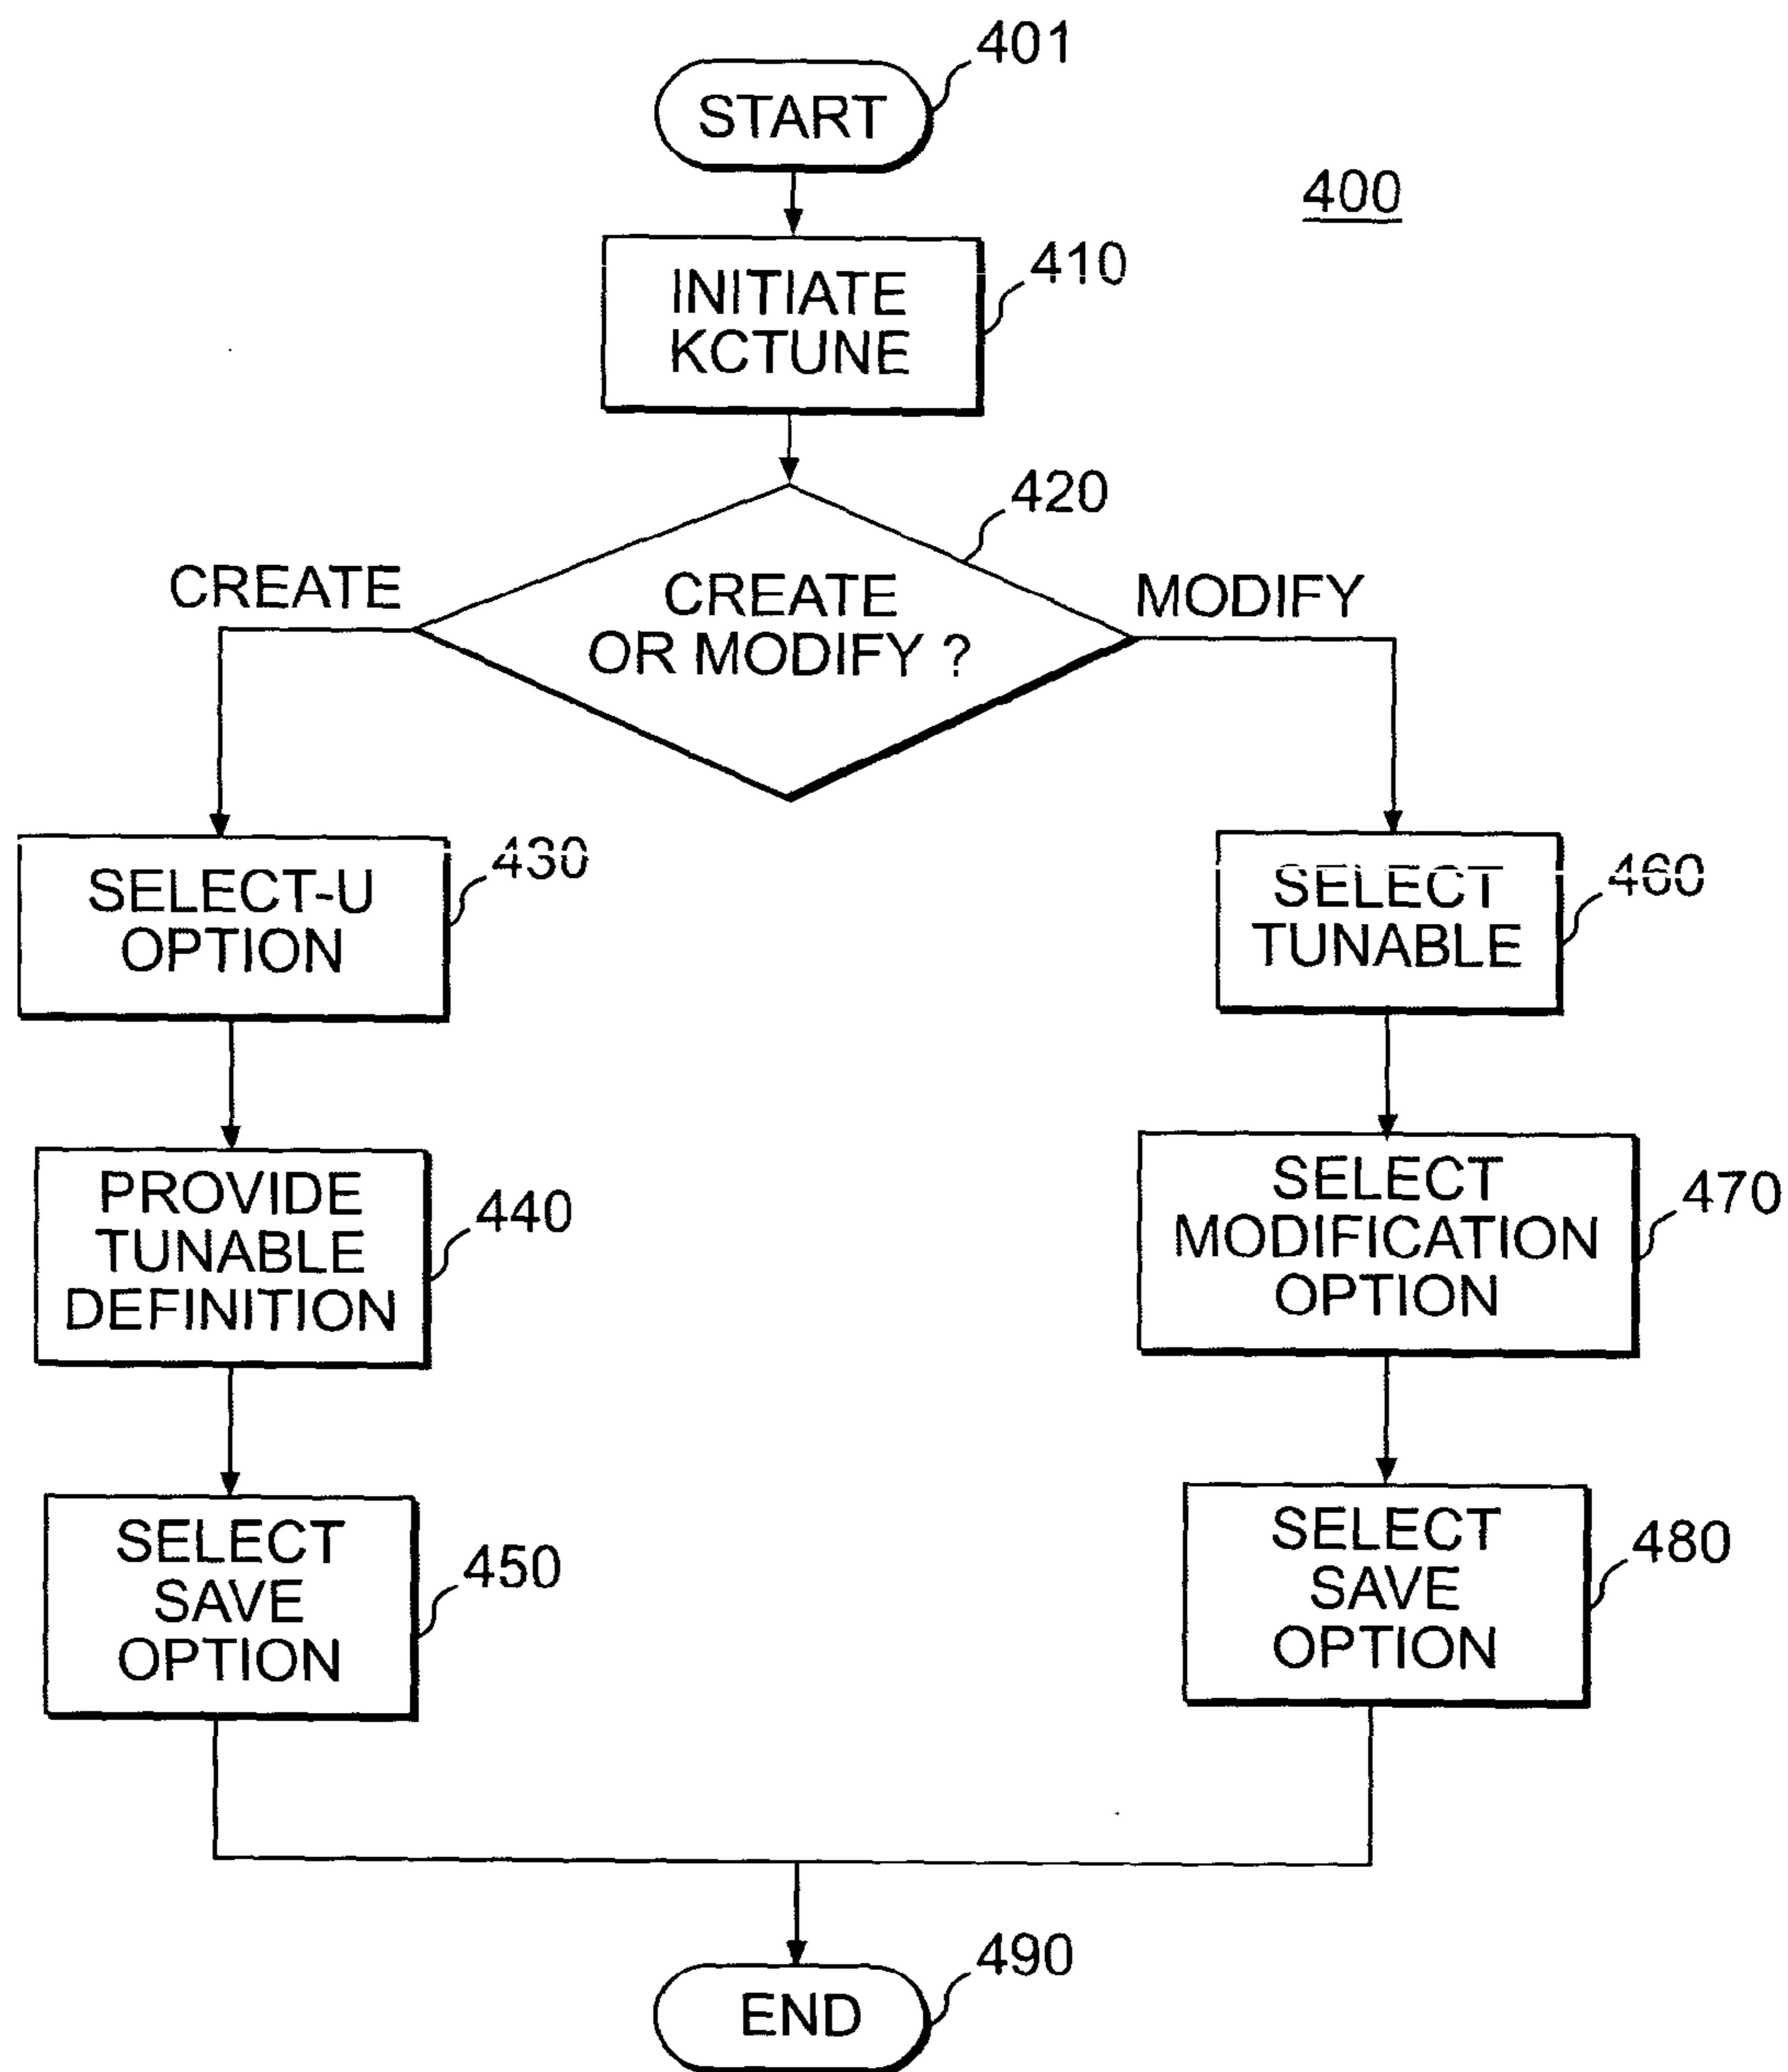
START
401

400

INITIATE KCTUNE
410

CREATE OR MODIFY ?
420

CREATE

MODIFY

SELECT-U OPTION
430

PROVIDE TUNABLE DEFINITION
440

SELECT SAVE OPTION
450

SELECT TUNABLE
460

SELECT MODIFICATION OPTION
470

SELECT SAVE OPTION
480

END
490